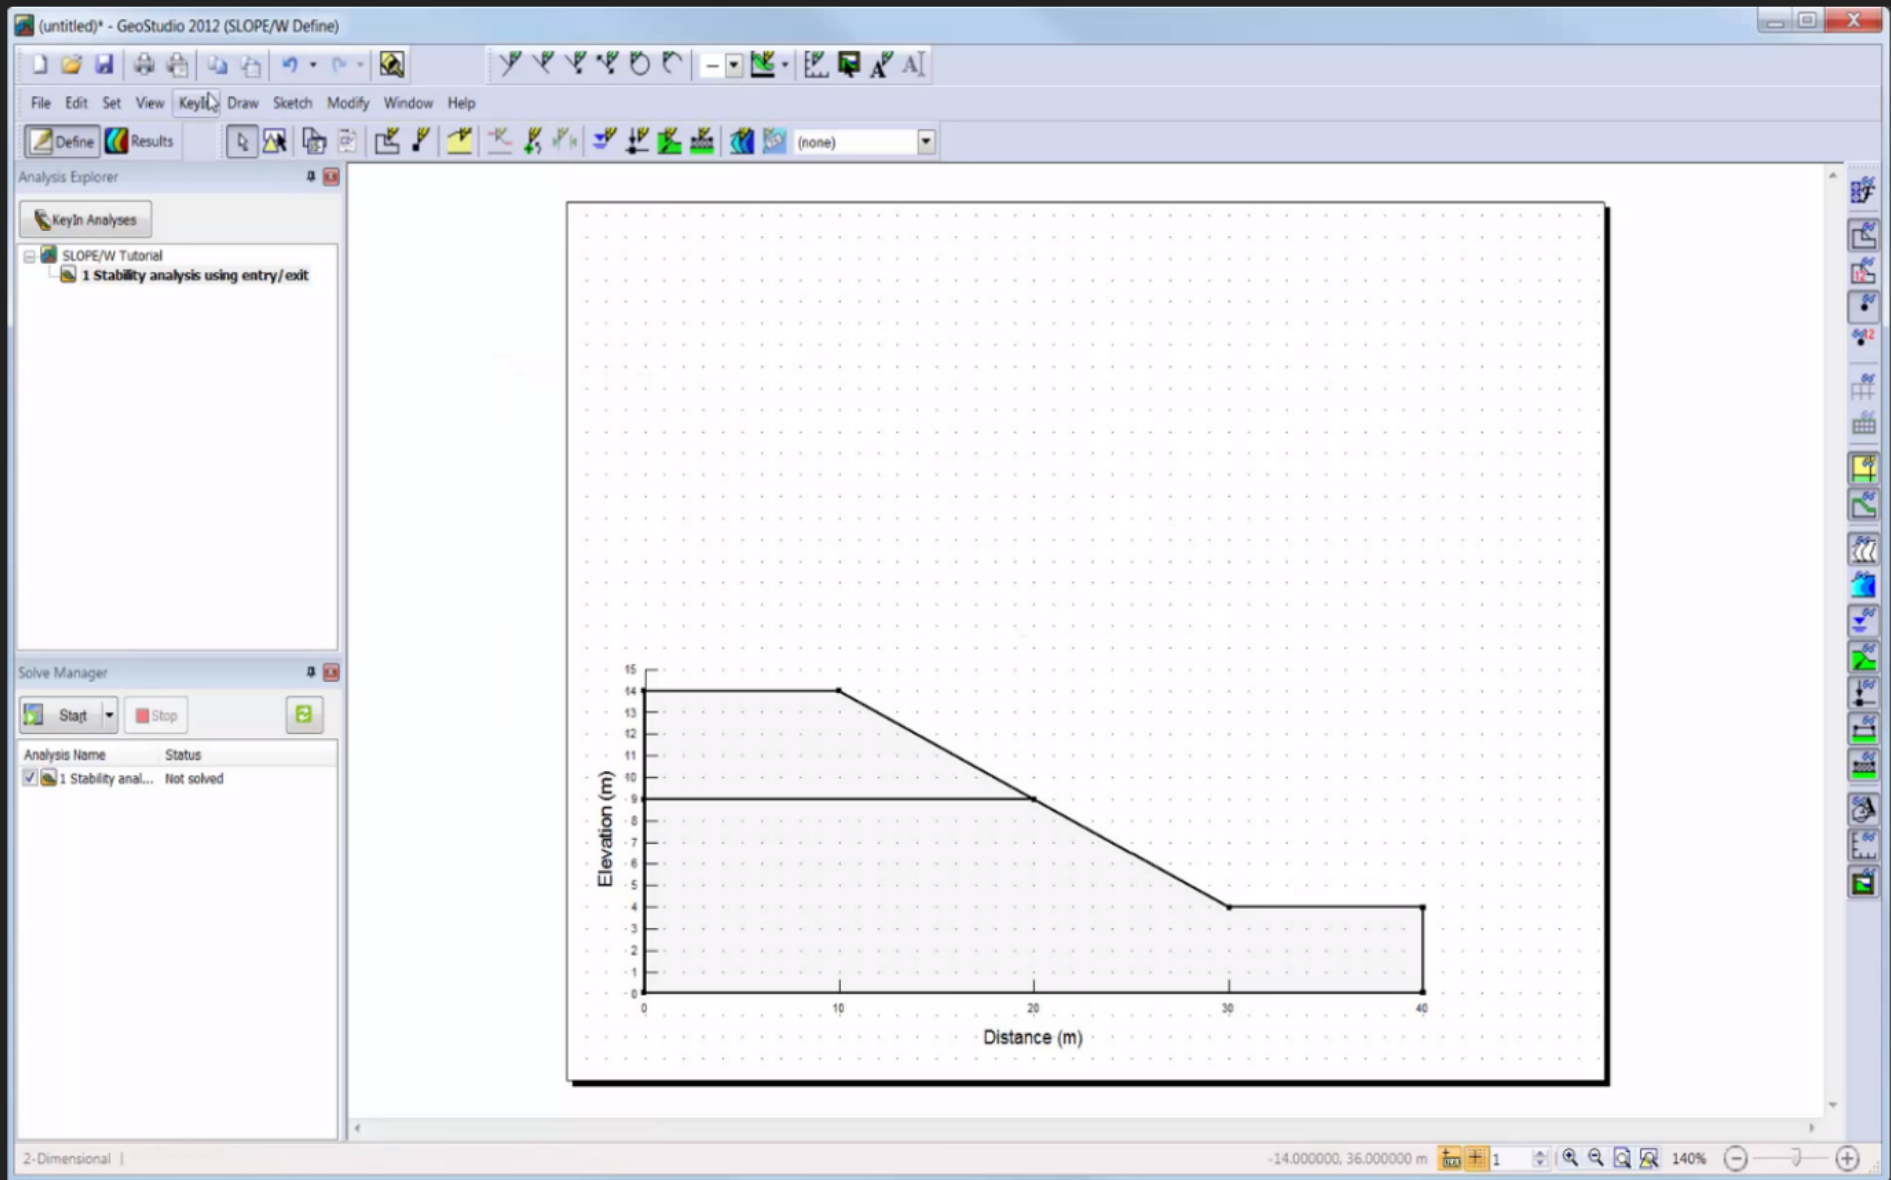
(untitled)* - GeoStudio 2012 (SLOPE/W Define)

File Edit Set View KeyIn Draw Sketch Modify Window Help

Define Results (none)

Analysis Explorer

KeyIn Analyses

SLOPE/W Tutorial
1 Stability analysis using entry/exit

Solve Manager

Start Stop

| Analysis Name | Status |
|---|---|
| 1 Stability anal... | Not solved |

15
14
13
12
11
10
9
8
7
6
5
4
3
2
1
0

Elevation (m)

0 10 20 30 40

Distance (m)

2-Dimensional

-14.000000, 36.000000 m 1 140%